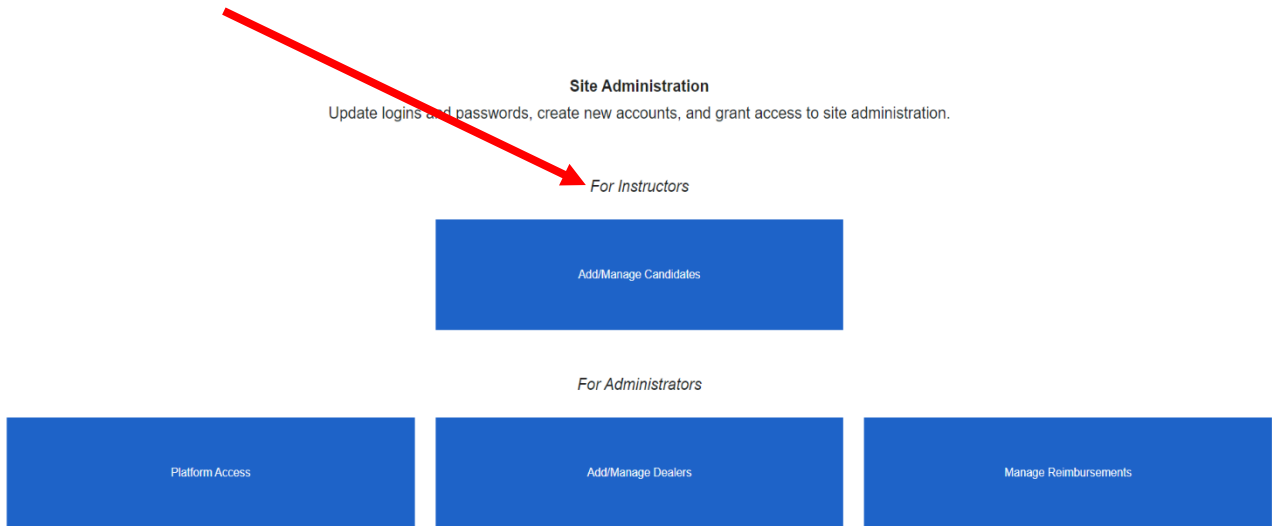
**Site Administration**

Update logins and passwords, create new accounts, and grant access to site administration.

*For Instructors*

Add/Manage Candidates

*For Administrators*

Platform Access

Add/Manage Dealers

Manage Reimbursements